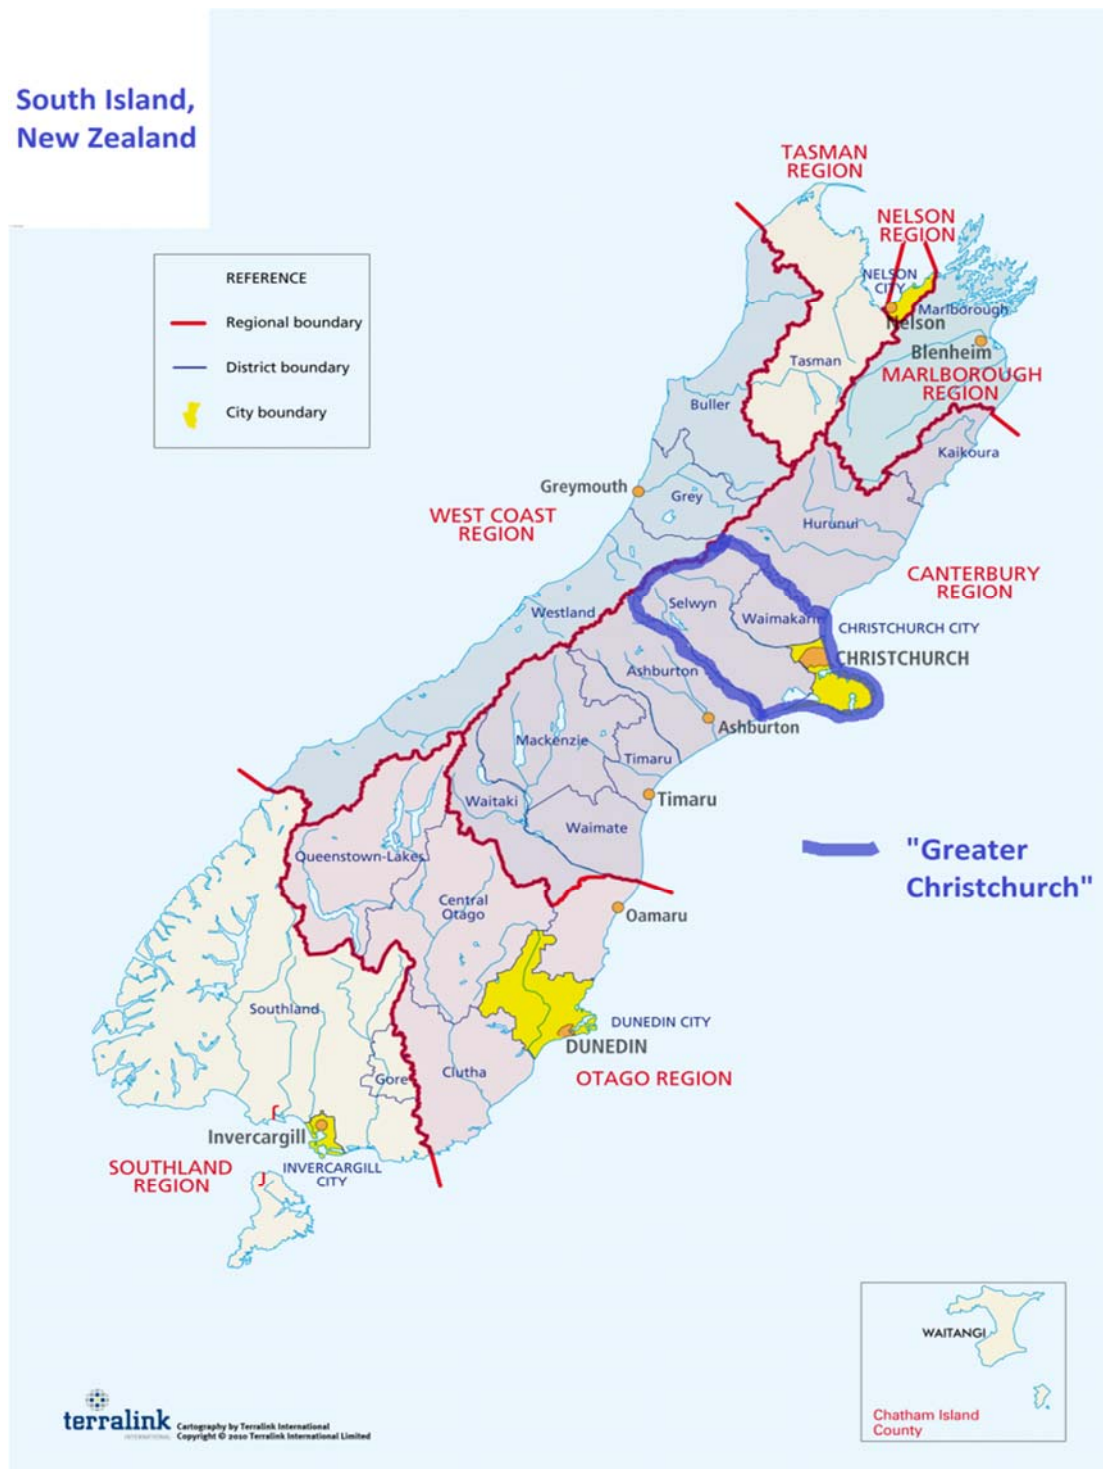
South Island, New Zealand

REFERENCE
Regional boundary
District boundary
City boundary

TASMAN REGION
NELSON REGION
NELSON CITY
Nelson
Marlborough
Tasman
Blenheim
MARLBOROUGH REGION
Buller
Kaikoura
Greymouth
Grey
WEST COAST REGION
Hurunui
CANTERBURY REGION
Selwyn
Waimakariri
CHRISTCHURCH CITY
CHRISTCHURCH
Westland
Ashburton
Ashburton
Mackenzie
Timaru
Timaru
Waitaki
Waimate
"Greater Christchurch"
Queenstown-Lakes
Central Otago
Oamaru
Southland
DUNEDIN CITY
DUNEDIN
OTAGO REGION
Gore
Clutha
Invercargill
SOUTHLAND REGION
INVERCARGILL CITY

WAITANGI
Chatham Island County

terralink
Cartography by Terralink International
Copyright © 2010 Terralink International Limited